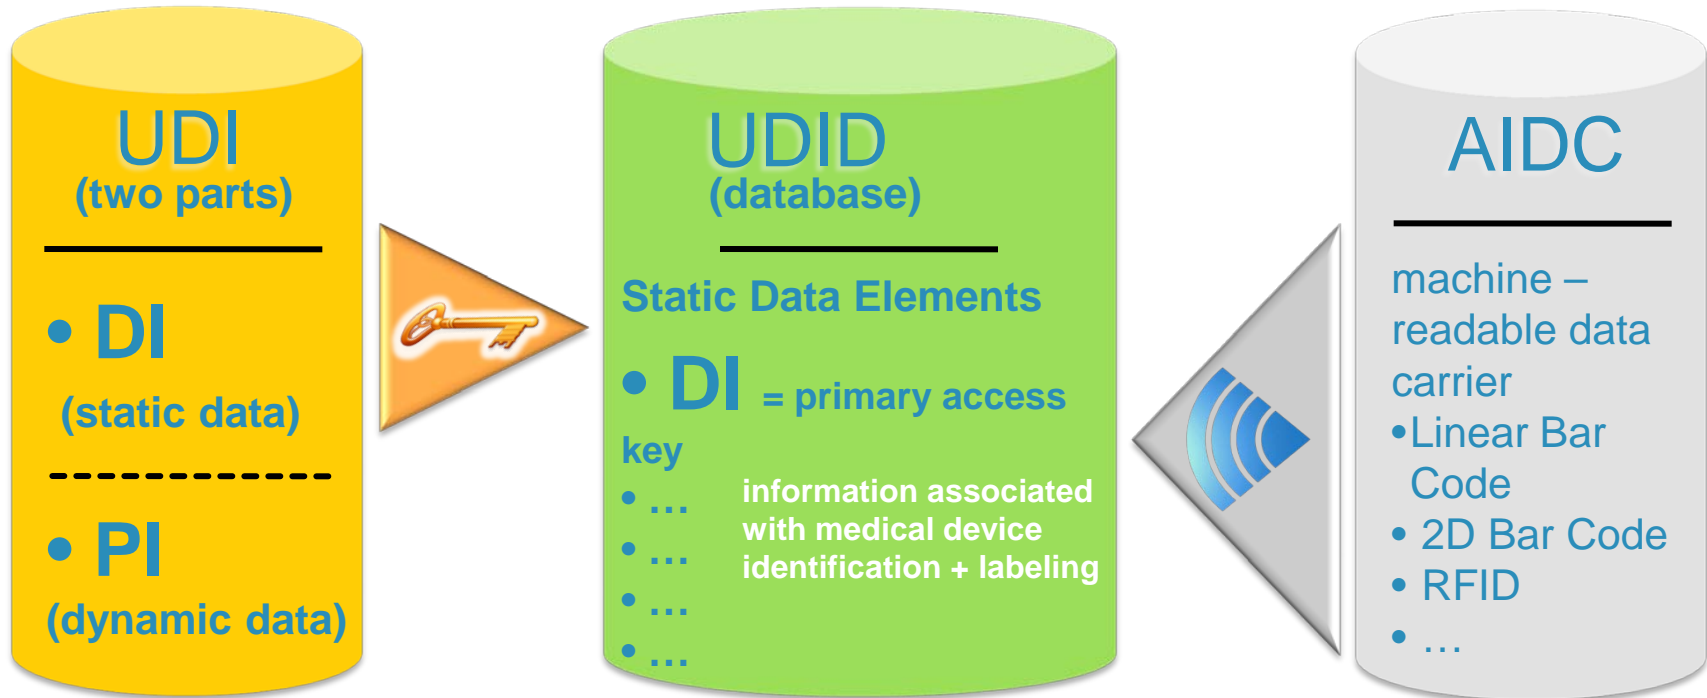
UDI
(two parts)

• DI
(static data)

• PI
(dynamic data)

UDID
(database)

Static Data Elements

• DI = primary access key

• …
• …
• …
• …

information associated with medical device identification + labeling

AIDC

machine – readable data carrier
•Linear Bar Code
• 2D Bar Code
• RFID
• …